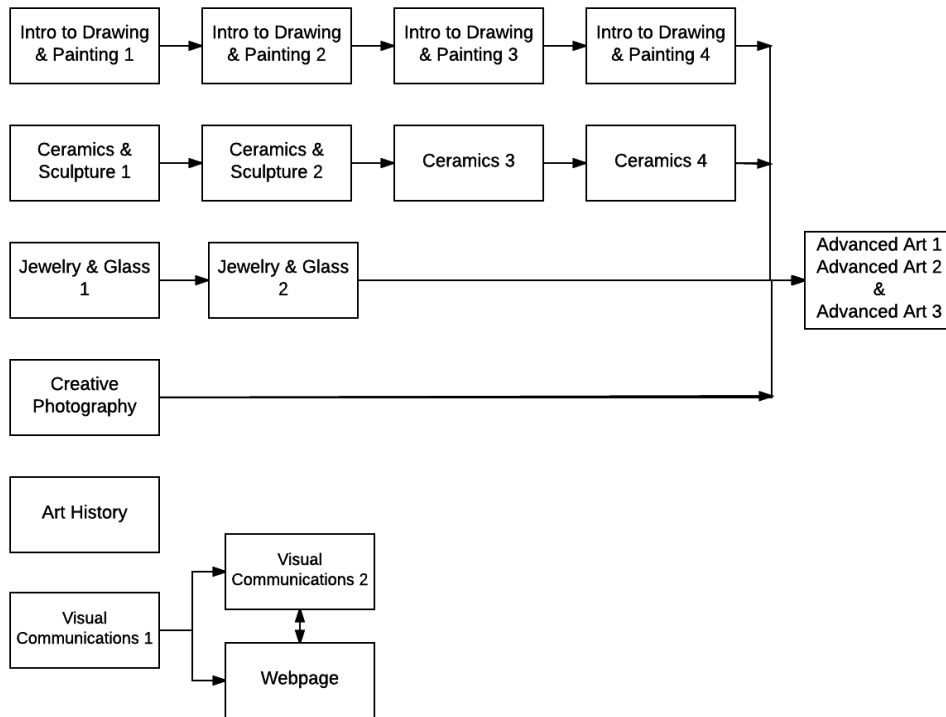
Intro to Drawing & Painting 1

Intro to Drawing & Painting 2

Intro to Drawing & Painting 3

Intro to Drawing & Painting 4

Ceramics & Sculpture 1

Ceramics & Sculpture 2

Ceramics 3

Ceramics 4

Jewelry & Glass 1

Jewelry & Glass 2

Advanced Art 1
Advanced Art 2
&
Advanced Art 3

Creative Photography

Art History

Visual Communications 2

Visual Communications 1

Webpage